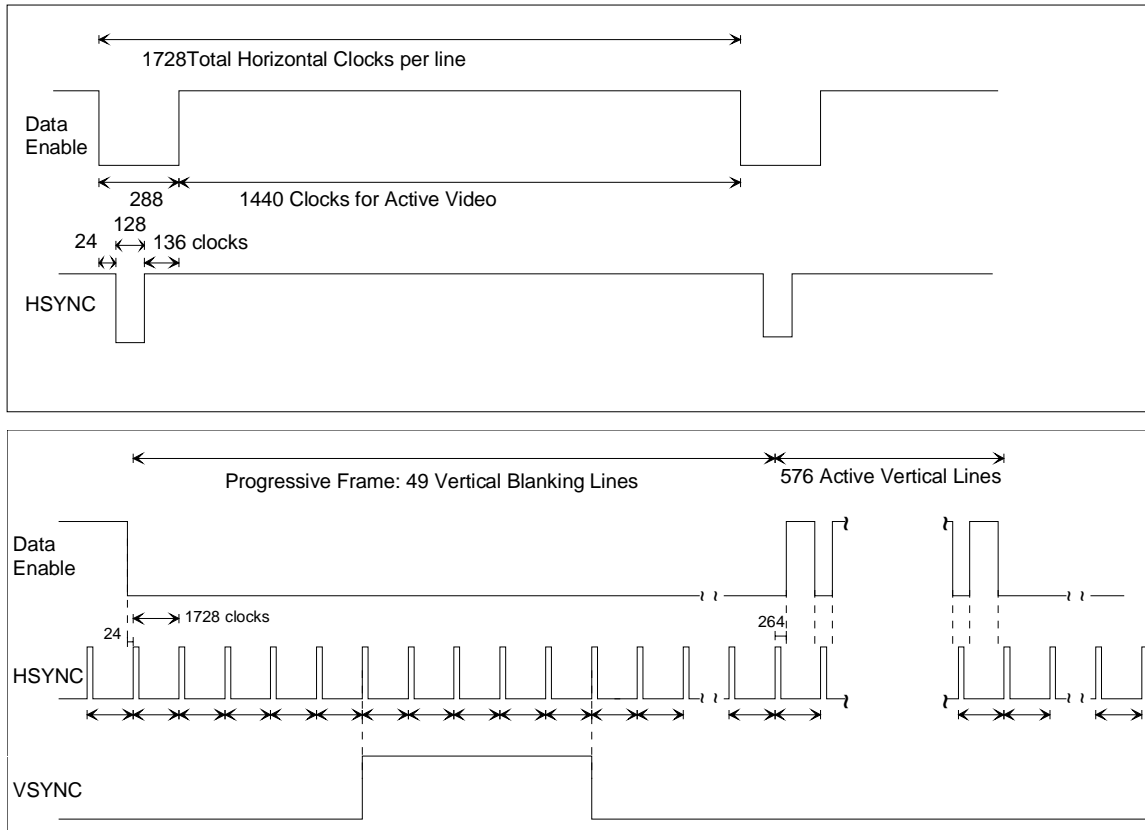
1728Total Horizontal Clocks per line

Data Enable

288

1440 Clocks for Active Video

24

128

136 clocks

HSYNC

Progressive Frame: 49 Vertical Blanking Lines

576 Active Vertical Lines

Data Enable

1728 clocks

24

264

HSYNC

VSYNC